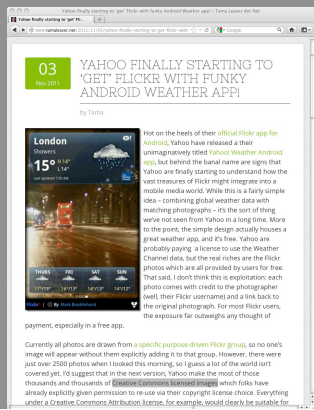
Yahoo finally starting to 'get' Flickr with funky Android Weather app! | Tama Leaver dot Net

Yahoo finally starting to 'get' Fli...

www.tamaleaver.net/2011/11/03/yahoo-finally-starting-to-get-flickr-with

Google

03
Nov 2011

YAHOO FINALLY STARTING TO 'GET' FLICKR WITH FUNKY ANDROID WEATHER APP!

by Tama

London
Showers
15° H 14° L 14°

THURS FRI SAT SUN

flickr by Mark Boulderhead

Hot on the heels of their official Flickr app for Android, Yahoo have released a their unimaginatively titled Yahoo! Weather Android app, but behind the banal name are signs that Yahoo are finally starting to understand how the vast treasures of Flickr might integrate into a mobile media world. While this is a fairly simple idea – combining global weather data with matching photographs – it's the sort of thing we've not seen from Yahoo in a long time. More to the point, the simple design actually houses a great weather app, and it's free. Yahoo are probably paying a license to use the Weather Channel data, but the real riches are the Flickr photos which are all provided by users for free. That said, I don't think this is exploitation: each photo comes with credit to the photographer (well, their Flickr username) and a link back to the original photograph. For most Flickr users, the exposure far outweighs any thought of payment, especially in a free app.

Currently all photos are drawn from a specific purpose-driven Flickr group, so no one's image will appear without them explicitly adding it to that group. However, there were just over 2500 photos when I looked this morning, so I guess a lot of the world isn't covered yet. I'd suggest that in the next version, Yahoo make the most of those thousands and thousands of Creative Commons licensed images which folks have already explicitly given permission to re-use via their copyright license choice. Everything under a Creative Commons Attribution license, for example, would clearly be suitable for